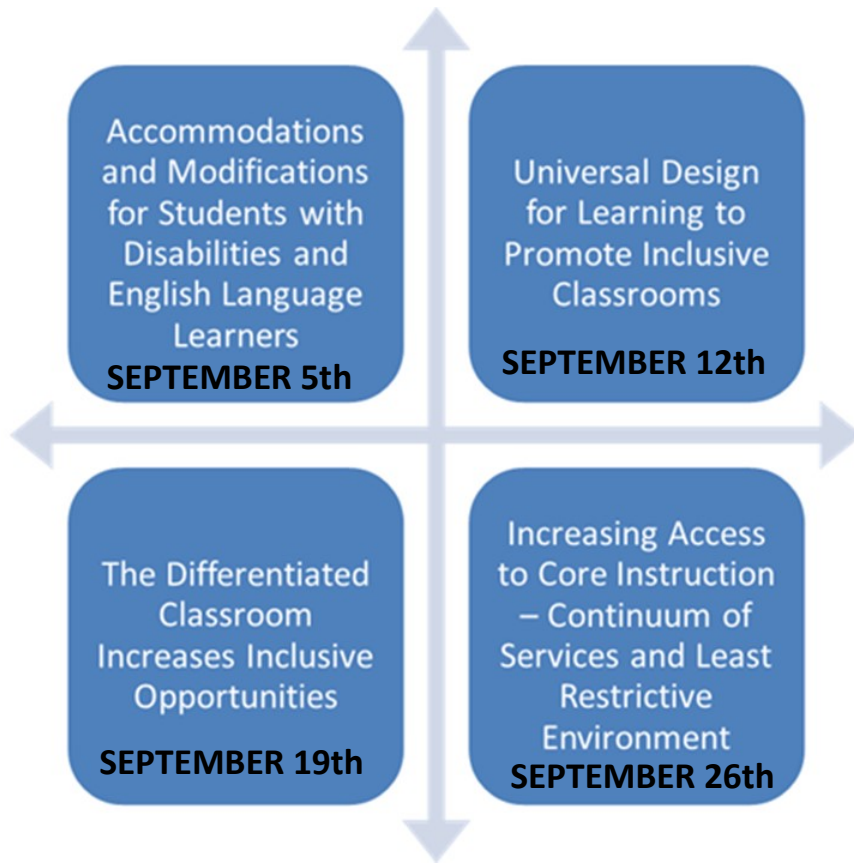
Accommodations and Modifications for Students with Disabilities and English Language Learners
SEPTEMBER 5th

Universal Design for Learning to Promote Inclusive Classrooms
SEPTEMBER 12th

The Differentiated Classroom Increases Inclusive Opportunities
SEPTEMBER 19th

Increasing Access to Core Instruction – Continuum of Services and Least Restrictive Environment
SEPTEMBER 26th